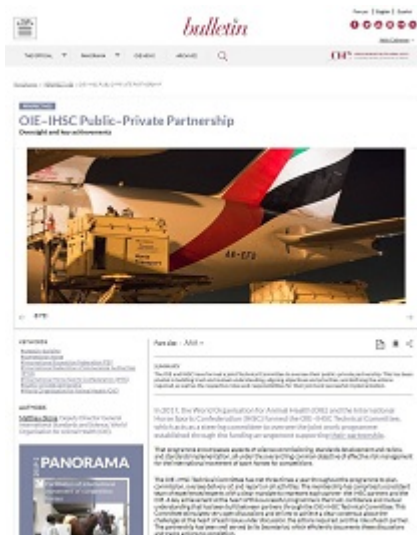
bulletin

Français | English | Español

THE OFFICIAL PANORAMA VIEWING ARCHIVES

OIE–IHSC Public–Private Partnership

Oversight and key achievements

A6-EFU

In 2013, the World Organisation for Animal Health (OIE) and the International Horse Sports Confederation (IHSC) formed the OIE–IHSC Technical Committee, which acts as a steering committee to oversee the joint work programme established through the funding arrangement supporting their partnership.

PANORAMA

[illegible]